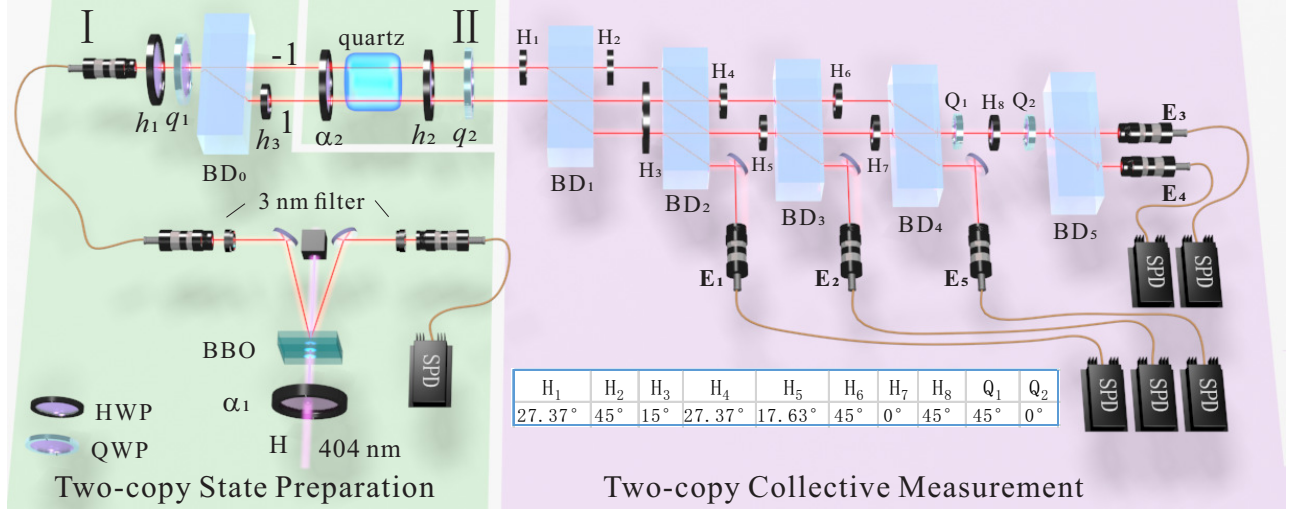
I

II

quartz

-1

1

$h_1$ $q_1$

$h_3$

$\alpha_2$

$h_2$ $q_2$

BD₀

3 nm filter

BBO

$\alpha_1$

H 404 nm

HWP

QWP

SPD

H₁ H₂ H₃ H₄ H₅ H₆ H₇ H₈ Q₁ Q₂

BD₁ BD₂ BD₃ BD₄ BD₅

E₁ E₂ E₃ E₄ E₅

SPD SPD SPD SPD SPD

| H₁ | H₂ | H₃ | H₄ | H₅ | H₆ | H₇ | H₈ | Q₁ | Q₂ |
|---|---|---|---|---|---|---|---|---|---|
| 27.37° | 45° | 15° | 27.37° | 17.63° | 45° | 0° | 45° | 45° | 0° |

Two-copy State Preparation

Two-copy Collective Measurement